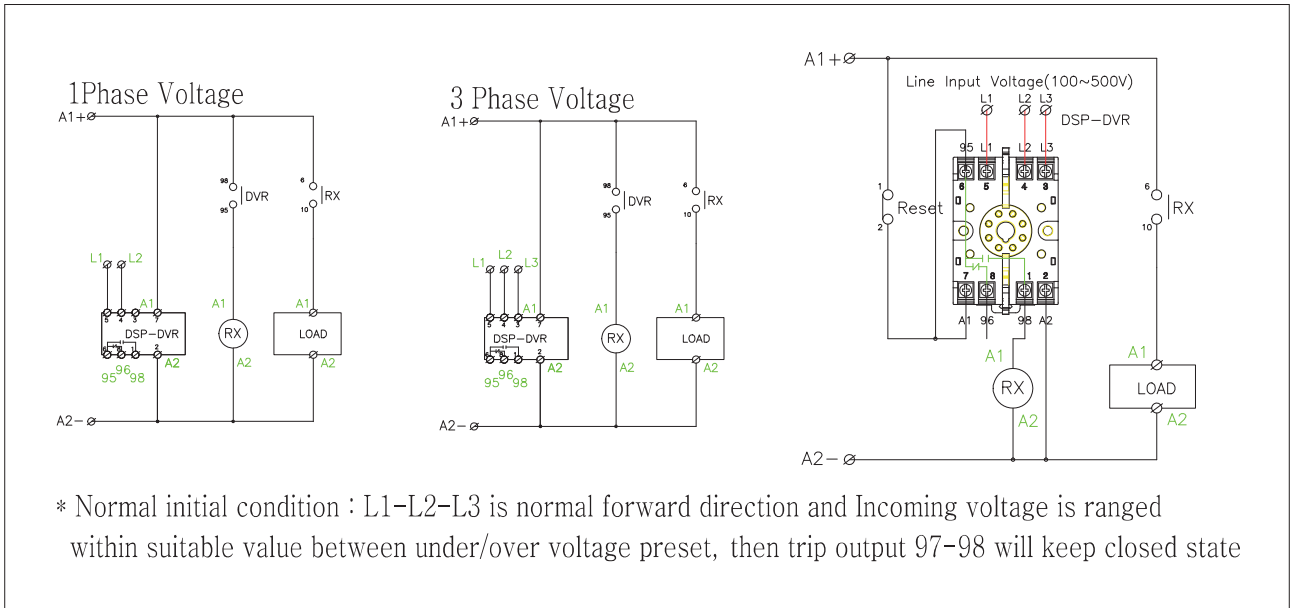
1Phase Voltage

A1+

98
95
DVR

6
10
RX

L1 L2

5 4 3 7
A1
DSP-DVR
2
A2
95 96 98

A1
RX
A2

A1
LOAD
A2

A2-

3 Phase Voltage

A1+

98
95
DVR

6
10
RX

L1 L2 L3

5 4 3 7
A1
DSP-DVR
2
A2
95 96 98

A1
RX
A2

A1
LOAD
A2

A2-

A1+

Line Input Voltage(100~500V)

L1 L2 L3

DSP-DVR

1
Reset
2

95 L1 L2 L3
6 5 4 3

7 8 1 2
A1 96 98 A2

6
10
RX

A1
RX
A2

A1
LOAD
A2

A2-

* Normal initial condition : L1-L2-L3 is normal forward direction and Incoming voltage is ranged within suitable value between under/over voltage preset, then trip output 97-98 will keep closed state